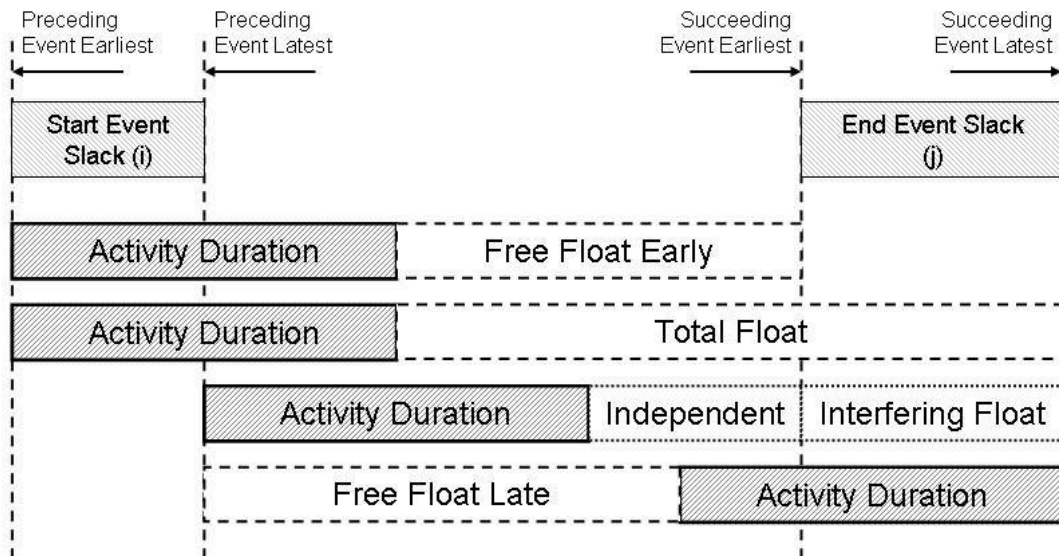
Preceding Event Earliest

Preceding Event Latest

Succeeding Event Earliest

Succeeding Event Latest

Start Event Slack (i)

End Event Slack (j)

Activity Duration

Free Float Early

Activity Duration

Total Float

Activity Duration

Independent

Interfering Float

Free Float Late

Activity Duration